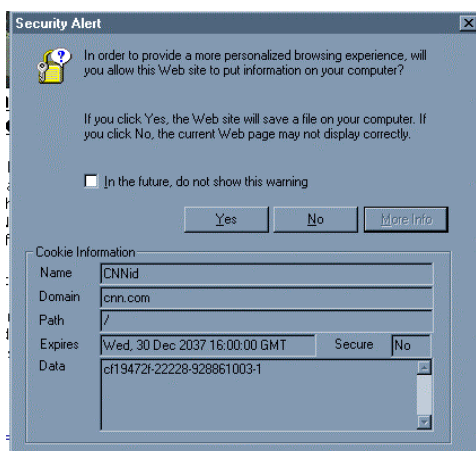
Security Alert

In order to provide a more personalized browsing experience, will you allow this Web site to put information on your computer?

If you click Yes, the Web site will save a file on your computer. If you click No, the current Web page may not display correctly.

In the future, do not show this warning

Yes
No
More Info

Cookie Information

| Name | CNNid | | |
|---|---|---|---|
| Domain | cnn.com | | |
| Path | / | | |
| Expires | Wed, 30 Dec 2037 16:00:00 GMT | Secure | No |
| Data | cf19472f-22228-928861003-1 | | |